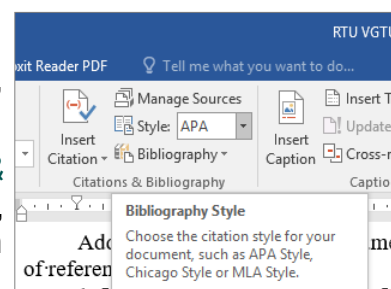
RTU VGTU

xit Reader PDF

Tell me what you want to do...

Insert Citation

Manage Sources

Style: APA

Bibliography

Citations & Bibliography

Insert Caption

Insert T

Update

Cross-r

Captio

Bibliography Style

Choose the citation style for your document, such as APA Style, Chicago Style or MLA Style.

Ado

of referen

me